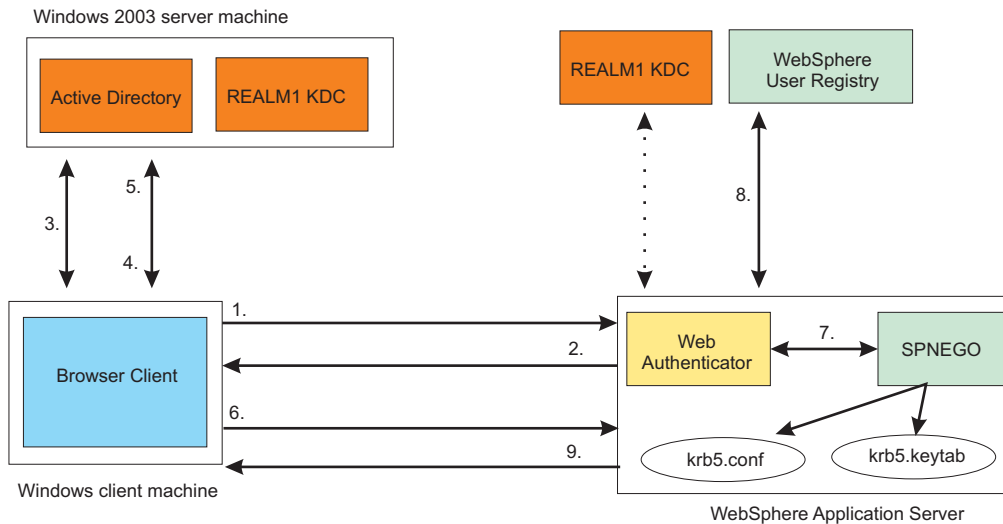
Windows 2003 server machine

Active Directory

REALM1 KDC

REALM1 KDC

WebSphere User Registry

5.

3.

4.

8.

1.

2.

7.

Web Authenticator

SPNEGO

Browser Client

6.

9.

krb5.conf

krb5.keytab

Windows client machine

WebSphere Application Server